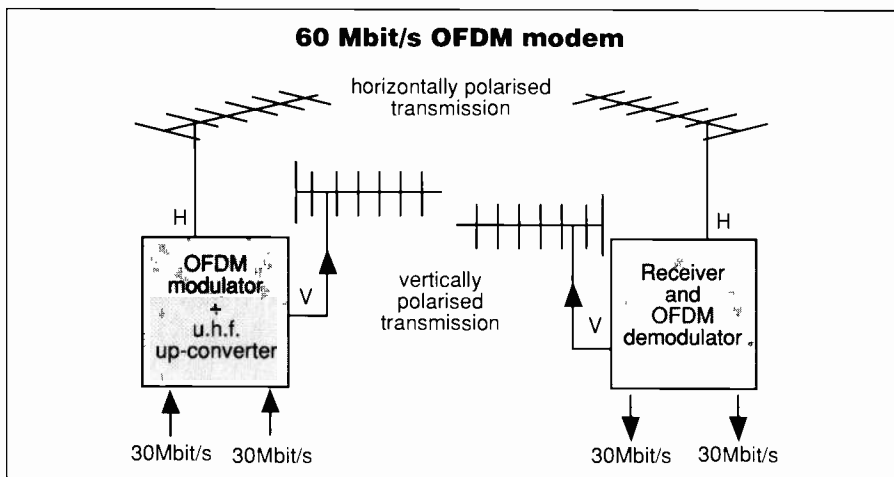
60 Mbit/s OFDM modem

horizontally polarised transmission

H

OFDM modulator + u.h.f. up-converter

V

vertically polarised transmission

V

H

Receiver and OFDM demodulator

30Mbit/s 30Mbit/s

30Mbit/s 30Mbit/s